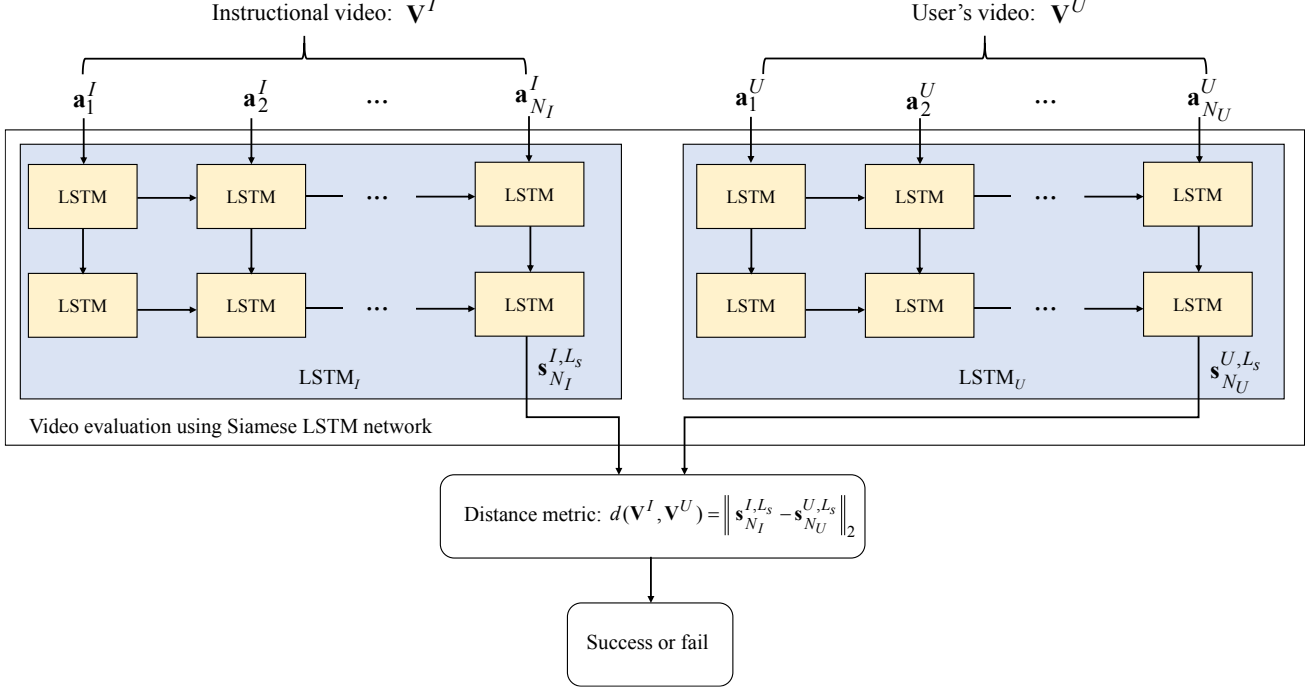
Instructional video: $\mathbf{V}^I$

User's video: $\mathbf{V}^U$

$\mathbf{a}_1^I$ $\mathbf{a}_2^I$ ... $\mathbf{a}_{N_I}^I$

$\mathbf{a}_1^U$ $\mathbf{a}_2^U$ ... $\mathbf{a}_{N_U}^U$

LSTM LSTM ... LSTM

LSTM LSTM ... LSTM

LSTM$_I$

$\mathbf{s}_{N_I}^{I,L_s}$

LSTM LSTM ... LSTM

LSTM LSTM ... LSTM

LSTM$_U$

$\mathbf{s}_{N_U}^{U,L_s}$

Video evaluation using Siamese LSTM network

Distance metric: $d(\mathbf{V}^I, \mathbf{V}^U) = \left\| \mathbf{s}_{N_I}^{I,L_s} - \mathbf{s}_{N_U}^{U,L_s} \right\|_2$

Success or fail